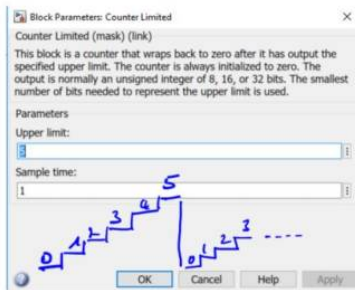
Block Parameters: Counter Limited

Counter Limited (mask) (link)

This block is a counter that wraps back to zero after it has output the specified upper limit. The counter is always initialized to zero. The output is normally an unsigned integer of 8, 16, or 32 bits. The smallest number of bits needed to represent the upper limit is used.

Parameters

Upper limit:

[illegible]

Sample time:

1

5

0 1 2 3 4

0 1 2 3 ----

OK Cancel Help Apply